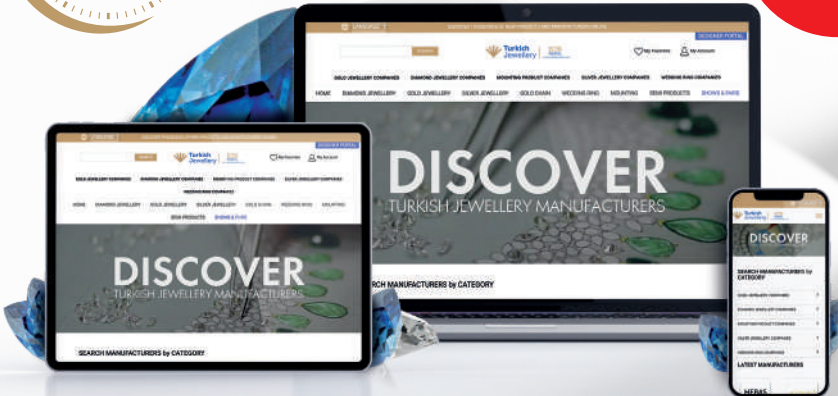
DESIGNER PORTAL

Turkish Jewellery

My Favorites

My Account

GOLD JEWELLERY COMPANIES

DIAMOND JEWELLERY COMPANIES

MOUNTING PRODUCT COMPANIES

SILVER JEWELLERY COMPANIES

WEDDING RING COMPANIES

HOME

DIAMOND JEWELLERY

GOLD JEWELLERY

SILVER JEWELLERY

GOLD CHAIN

WEDDING RING

MOUNTING

SEMI PRODUCTS

SHOWS & FAIRS

DISCOVER

TURKISH JEWELLERY MANUFACTURERS

SEARCH MANUFACTURERS by CATEGORY

DESIGNER PORTAL

Turkish Jewellery

My Favorites

My Account

GOLD JEWELLERY COMPANIES

DIAMOND JEWELLERY COMPANIES

MOUNTING PRODUCT COMPANIES

SILVER JEWELLERY COMPANIES

WEDDING RING COMPANIES

HOME

DIAMOND JEWELLERY

GOLD JEWELLERY

SILVER JEWELLERY

GOLD CHAIN

WEDDING RING

MOUNTING

SEMI PRODUCTS

SHOWS & FAIRS

DISCOVER

TURKISH JEWELLERY MANUFACTURERS

SEARCH MANUFACTURERS by CATEGORY

Turkish Jewellery

DISCOVER

SEARCH MANUFACTURERS by CATEGORY

GOLD JEWELLERY COMPANIES

DIAMOND JEWELLERY COMPANIES

MOUNTING PRODUCT COMPANIES

SILVER JEWELLERY COMPANIES

WEDDING RING COMPANIES

LATEST MANUFACTURERS

HERAS